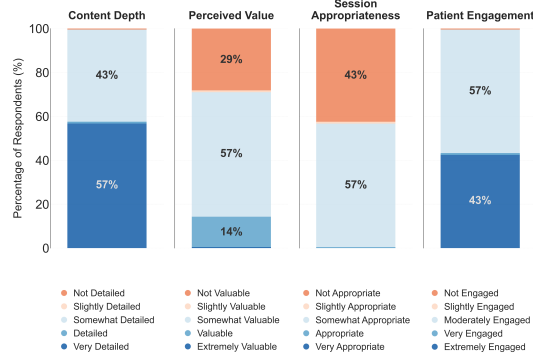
Content Depth

Perceived Value

Session Appropriateness

Patient Engagement

Percentage of Respondents (%)

100
80
60
40
20
0

43%
57%

29%
57%
14%

43%
57%

57%
43%

Not Detailed
Slightly Detailed
Somewhat Detailed
Detailed
Very Detailed

Not Valuable
Slightly Valuable
Somewhat Valuable
Valuable
Extremely Valuable

Not Appropriate
Slightly Appropriate
Somewhat Appropriate
Appropriate
Very Appropriate

Not Engaged
Slightly Engaged
Moderately Engaged
Very Engaged
Extremely Engaged